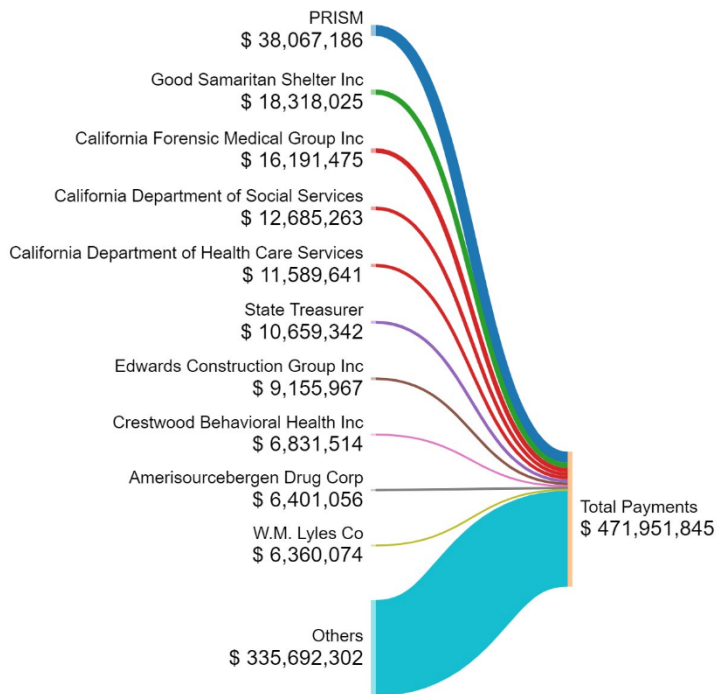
PRISM
$ 38,067,186

Good Samaritan Shelter Inc
$ 18,318,025

California Forensic Medical Group Inc
$ 16,191,475

California Department of Social Services
$ 12,685,263

California Department of Health Care Services
$ 11,589,641

State Treasurer
$ 10,659,342

Edwards Construction Group Inc
$ 9,155,967

Crestwood Behavioral Health Inc
$ 6,831,514

Amerisourcebergen Drug Corp
$ 6,401,056

W.M. Lyles Co
$ 6,360,074

Others
$ 335,692,302

Total Payments
$ 471,951,845